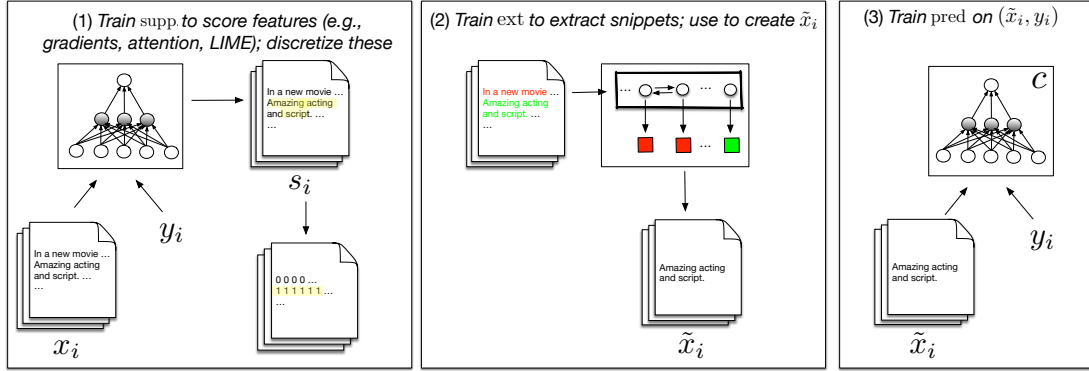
(1) *Train* supp *to score features (e.g., gradients, attention, LIME); discretize these*

In a new movie ...
Amazing acting and script. ...
...

$s_i$

$y_i$

In a new movie ...
Amazing acting and script. ...
...

0 0 0 0 ...
1 1 1 1 1 1 ...
...

$x_i$

(2) *Train* ext *to extract snippets; use to create* $\tilde{x}_i$

In a new movie ...
Amazing acting and script. ...
...

...

...

Amazing acting and script.

$\tilde{x}_i$

(3) *Train* pred *on* $(\tilde{x}_i, y_i)$

$c$

Amazing acting and script.

$y_i$

$\tilde{x}_i$